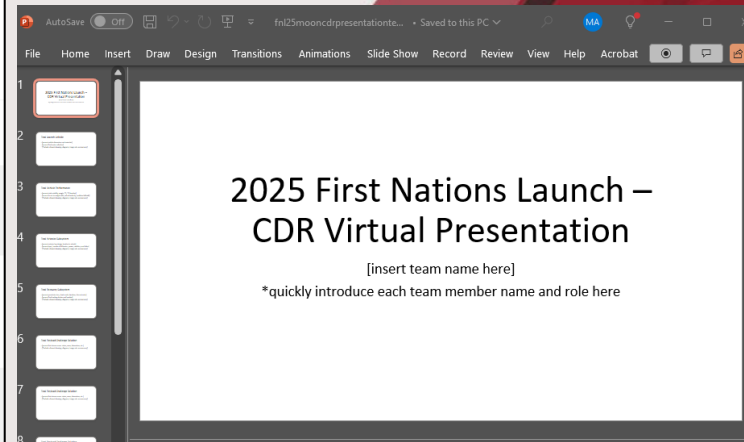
AutoSave Off fnl25mooncdrpresentationte... • Saved to this PC MA

File Home Insert Draw Design Transitions Animations Slide Show Record Review View Help Acrobat

1
2
3
4
5
6
7
8

2025 First Nations Launch – CDR Virtual Presentation

[insert team name here]
*quickly introduce each team member name and role here